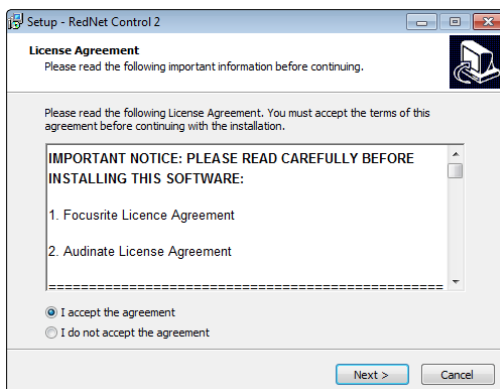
Setup - RedNet Control 2

License Agreement
Please read the following important information before continuing.

Please read the following License Agreement. You must accept the terms of this agreement before continuing with the installation.

IMPORTANT NOTICE: PLEASE READ CAREFULLY BEFORE INSTALLING THIS SOFTWARE:

1. Focusrite Licence Agreement

2. Audinate License Agreement

==================================================

I accept the agreement
I do not accept the agreement

Next >
Cancel